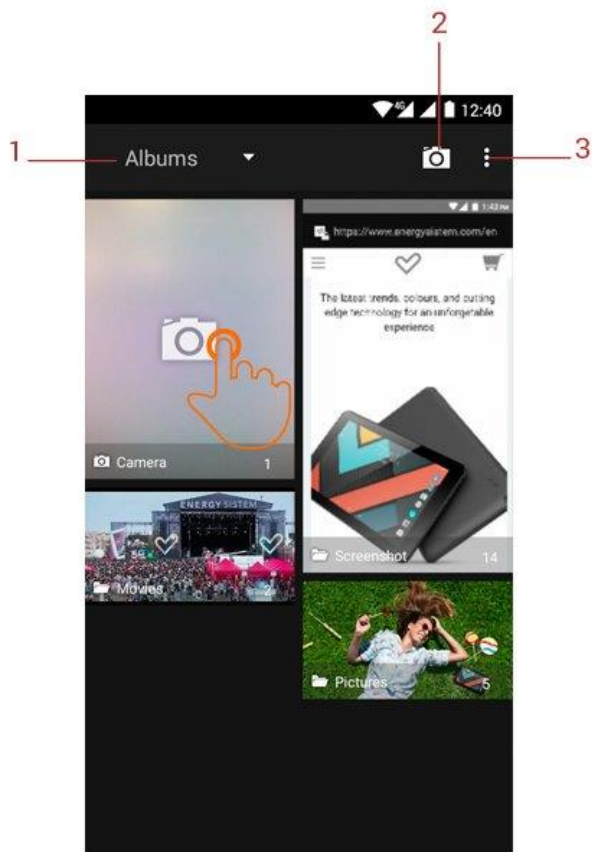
2

1

3

4G 12:40

Albums

1:43

https://www.energysistem.com/en

The latest trends, colours, and cutting edge technology for an unforgetable experience

Camera 1

ENERGY SISTEM

Movies

Screenshot 14

Pictures 5